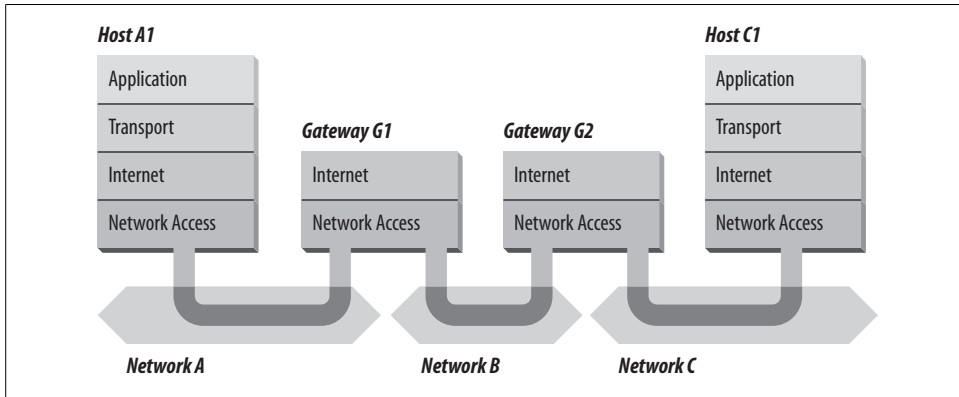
Host A1

Application

Transport

Internet

Network Access

Gateway G1

Internet

Network Access

Gateway G2

Internet

Network Access

Host C1

Application

Transport

Internet

Network Access

Network A

Network B

Network C